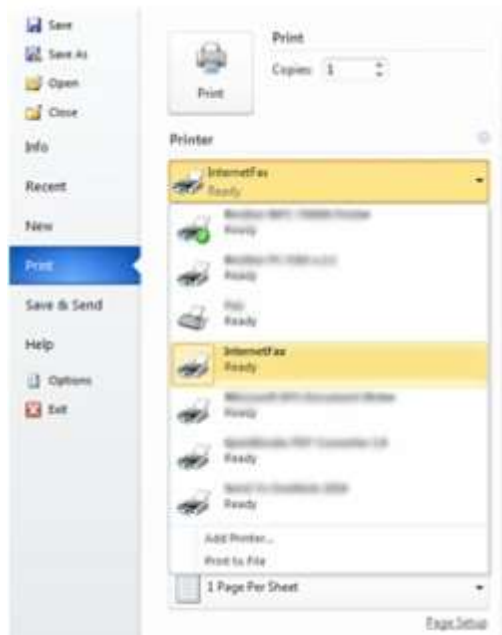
Save
Save As
Open
Close
Info
Recent
New
Print
Save & Send
Help
Options
Exit

Print
Print
Copies: 1

Printer
InternetFax
Ready
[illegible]
Ready
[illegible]
Ready
Fax
Ready
InternetFax
Ready
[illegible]
Ready
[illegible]
Ready
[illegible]
Ready
Add Printer...
Print to File

1 Page Per Sheet

Page Setup